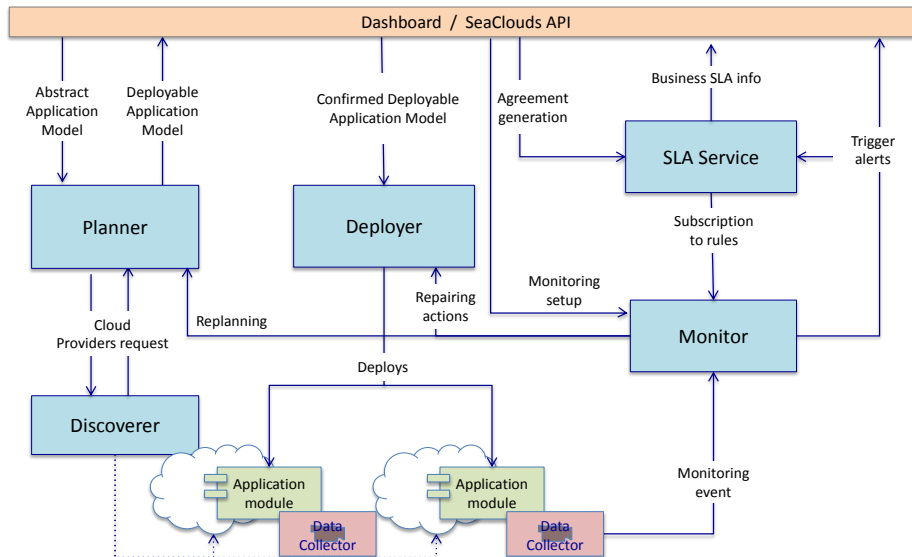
Dashboard / SeaClouds API

Abstract Application Model

Deployable Application Model

Confirmed Deployable Application Model

Agreement generation

Business SLA info

SLA Service

Trigger alerts

Planner

Deployer

Subscription to rules

Monitoring setup

Repairing actions

Replanning

Cloud Providers request

Monitor

Deploys

Discoverer

Application module

Application module

Monitoring event

Data Collector

Data Collector